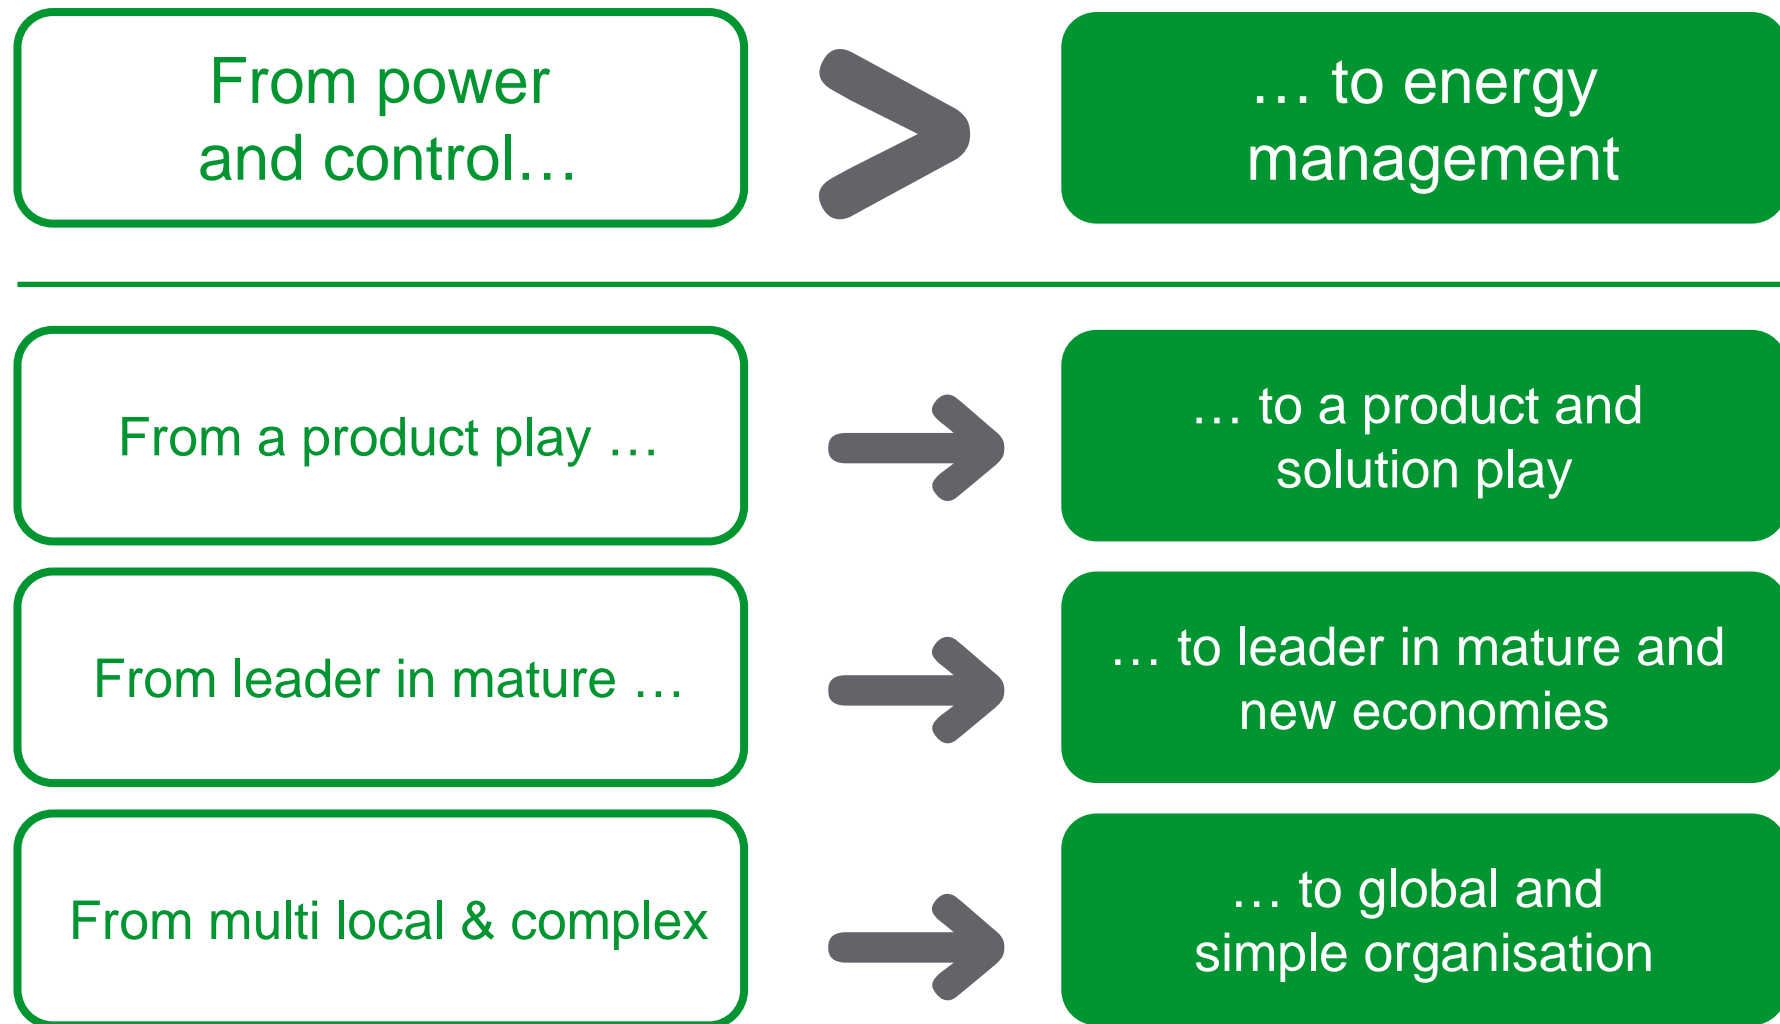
From power and control…

… to energy management

From a product play …

… to a product and solution play

From leader in mature …

… to leader in mature and new economies

From multi local & complex

… to global and simple organisation